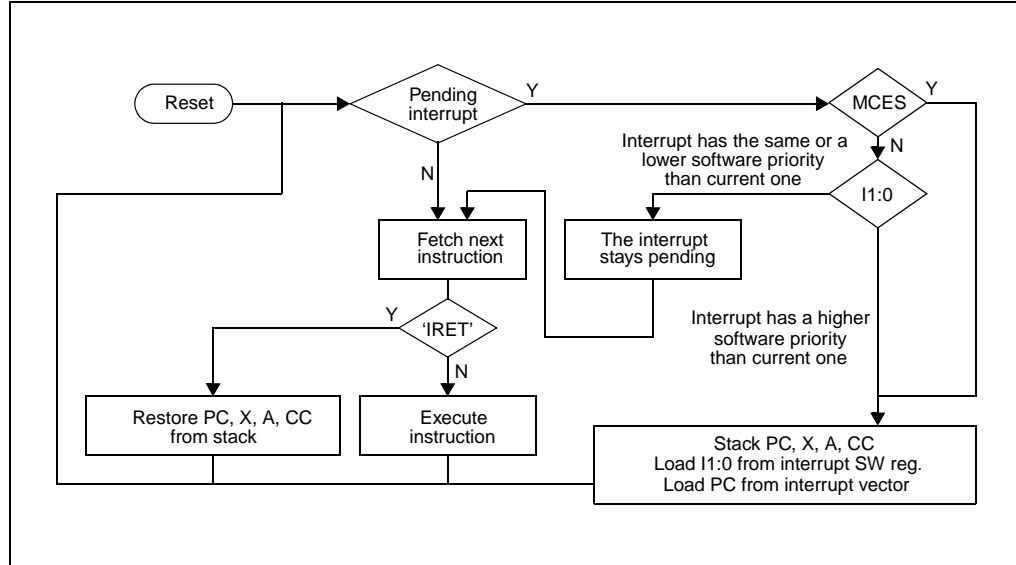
Reset

Pending interrupt

Y

MCES

Y

N

Interrupt has the same or a lower software priority than current one

N

I1:0

Fetch next instruction

The interrupt stays pending

Y

'IRET'

Interrupt has a higher software priority than current one

N

Restore PC, X, A, CC from stack

Execute instruction

Stack PC, X, A, CC
Load I1:0 from interrupt SW reg.
Load PC from interrupt vector